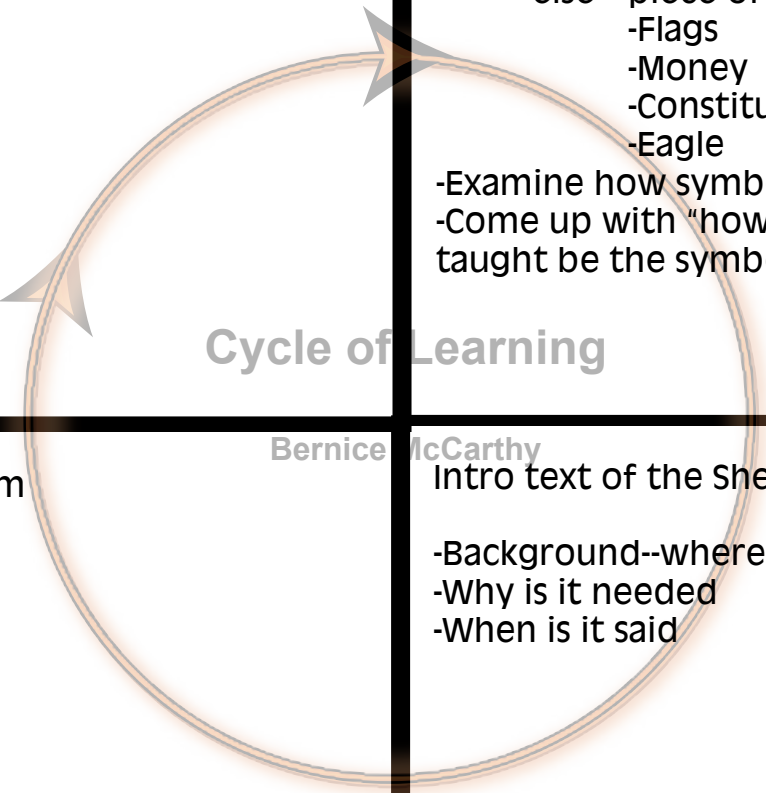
-Use piece of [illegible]
-Flags
-Money
-Constitu
-Eagle
-Examine how symb
-Come up with "how
taught be the symb

Cycle of Learning

Bernice McCarthy

m

Intro text of the She

-Background--where
-Why is it needed
-When is it said